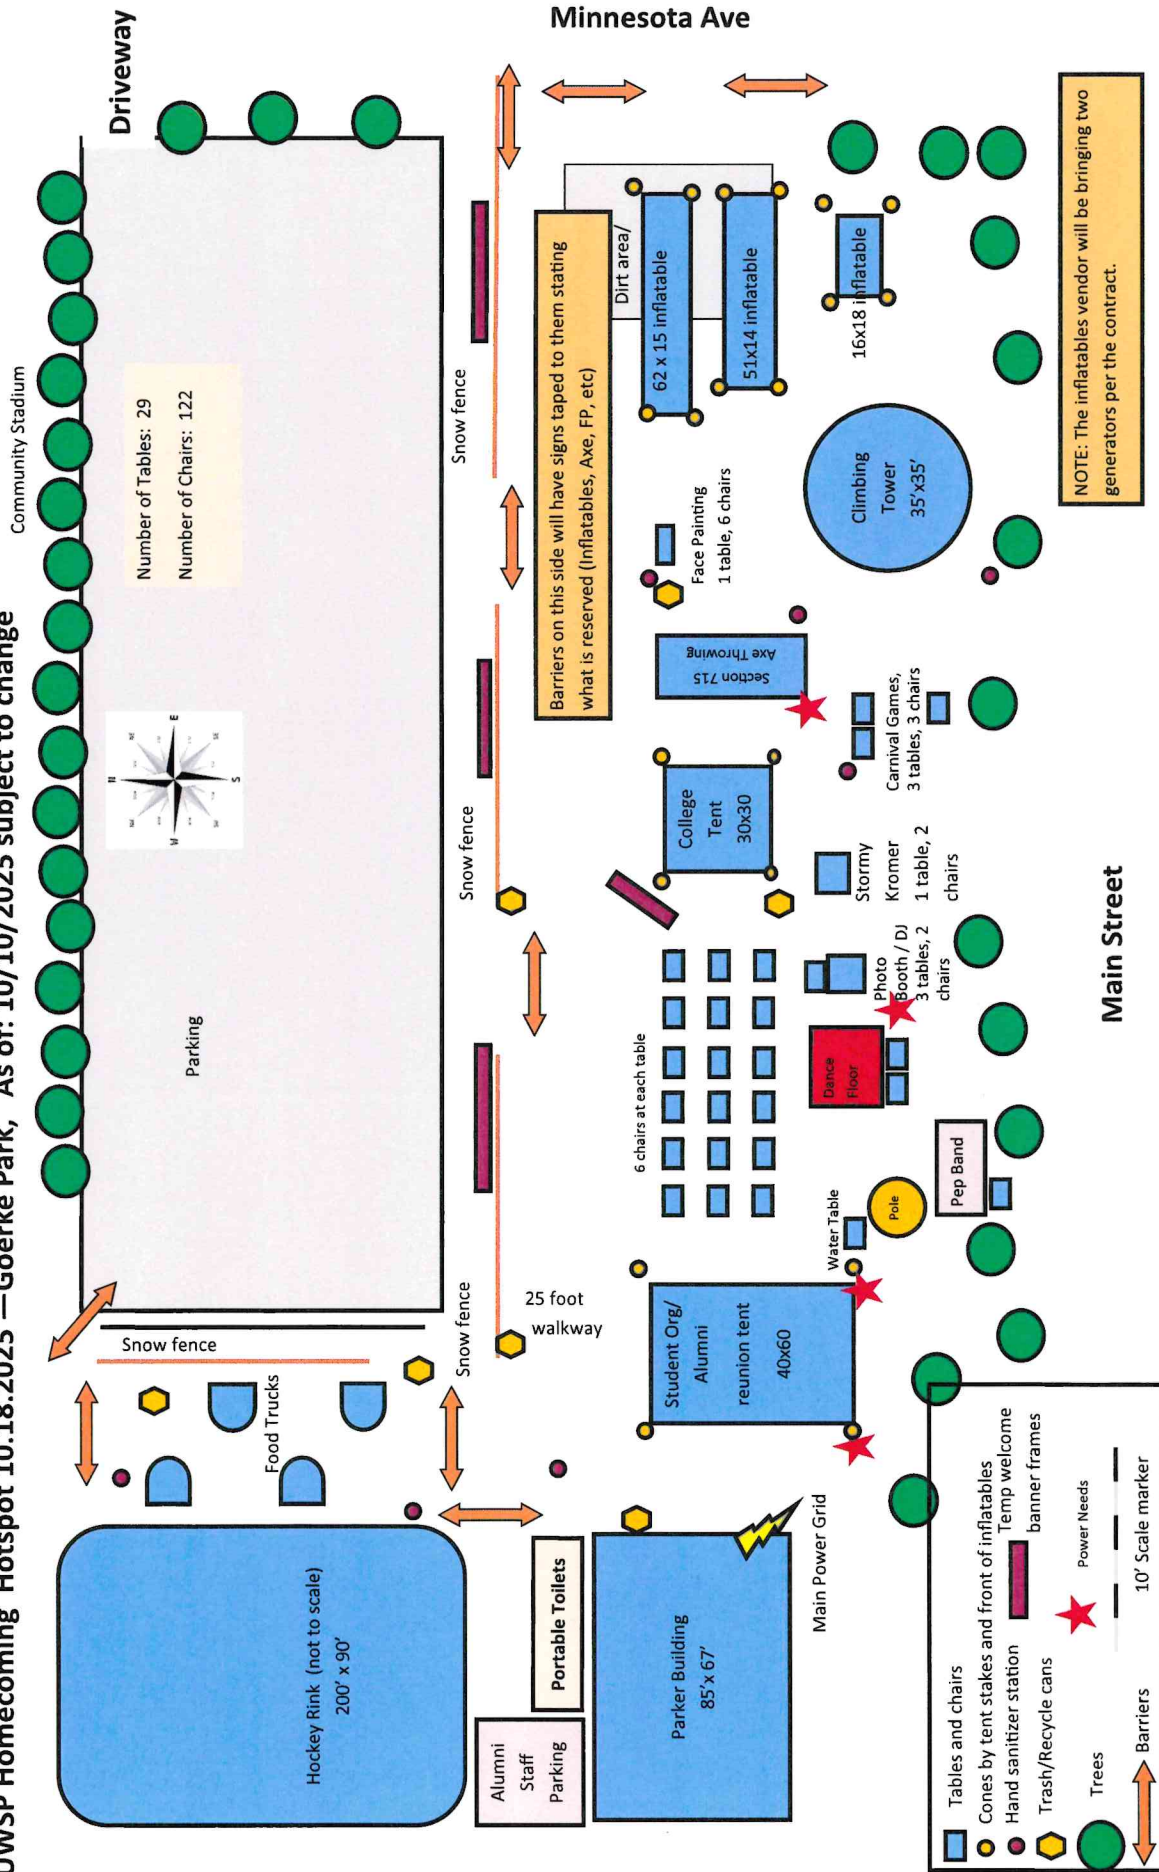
UWSP Homecoming Hotspot 10.18.2025 —Goerke Park, As of: 10/10/2025 subject to change

Minnesota Ave

Driveway

Community Stadium

Number of Tables: 29
Number of Chairs: 122

Parking

Snow fence

Snow fence

Snow fence

Snow fence

25 foot walkway

Barriers on this side will have signs taped to them stating what is reserved (Inflatables, Axe, FP, etc)

Dirt area/

62 x 15 inflatable

51x14 inflatable

16x18 inflatable

Climbing Tower 35'x35'

NOTE: The inflatables vendor will be bringing two generators per the contract.

Face Painting 1 table, 6 chairs

Section 715 Axe Throwing

Carnival Games, 3 tables, 3 chairs

College Tent 30x30

Stormy Kromer 1 table, 2 chairs

Photo Booth / DJ 3 tables, 2 chairs

6 chairs at each table

Dance Floor

Pep Band

Pole

Water Table

Student Org/ Alumni reunion tent 40x60

Main Street

Food Trucks

Hockey Rink (not to scale) 200' x 90'

Portable Toilets

Alumni Staff Parking

Parker Building 85'x 67'

Main Power Grid

Tables and chairs
Cones by tent stakes and front of inflatables
Hand sanitizer station
Trash/Recycle cans
Trees
Barriers
Temp welcome banner frames
Power Needs
10' Scale marker